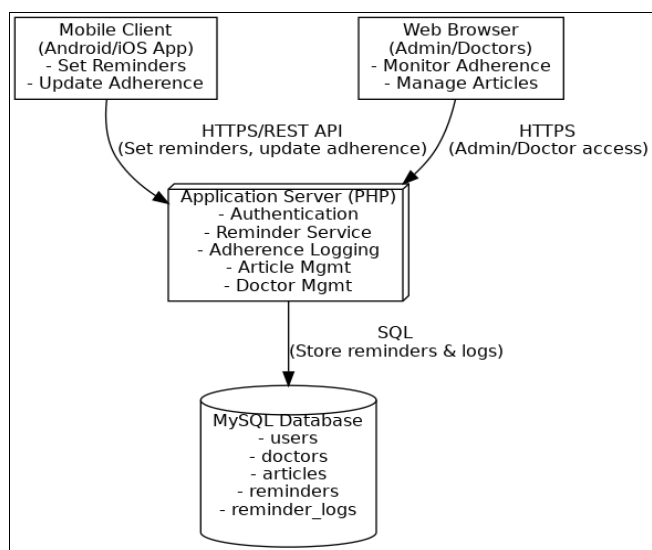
Mobile Client
(Android/iOS App)
- Set Reminders
- Update Adherence

Web Browser
(Admin/Doctors)
- Monitor Adherence
- Manage Articles

HTTPS/REST API
(Set reminders, update adherence)

HTTPS
(Admin/Doctor access)

Application Server (PHP)
- Authentication
- Reminder Service
- Adherence Logging
- Article Mgmt
- Doctor Mgmt

SQL
(Store reminders & logs)

MySQL Database
- users
- doctors
- articles
- reminders
- reminder_logs